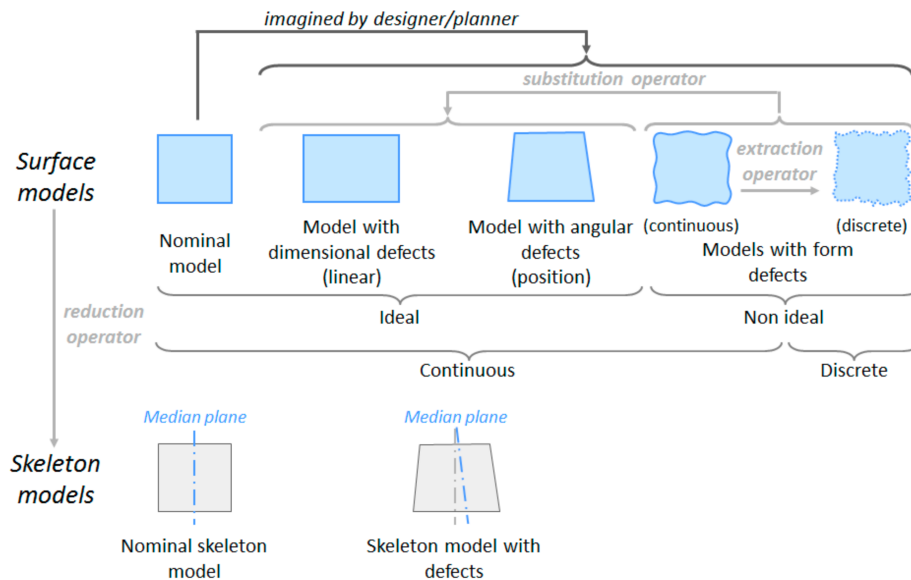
imagined by designer/planner

substitution operator

Surface models

extraction operator

Nominal model

Model with dimensional defects (linear)

Model with angular defects (position)

(continuous)

(discrete)

Models with form defects

reduction operator

Ideal

Non ideal

Continuous

Discrete

Median plane

Median plane

Skeleton models

Nominal skeleton model

Skeleton model with defects